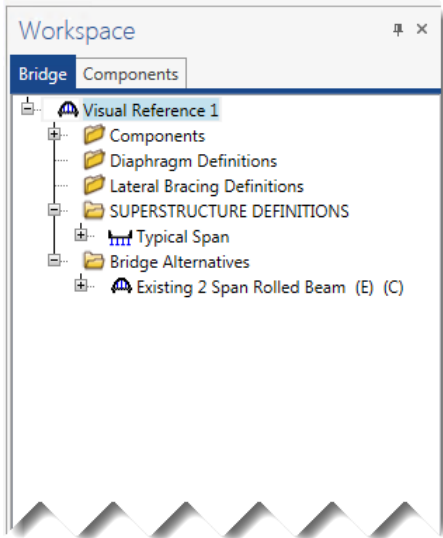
Workspace

Bridge Components

Visual Reference 1
Components
Diaphragm Definitions
Lateral Bracing Definitions
SUPERSTRUCTURE DEFINITIONS
Typical Span
Bridge Alternatives
Existing 2 Span Rolled Beam (E) (C)